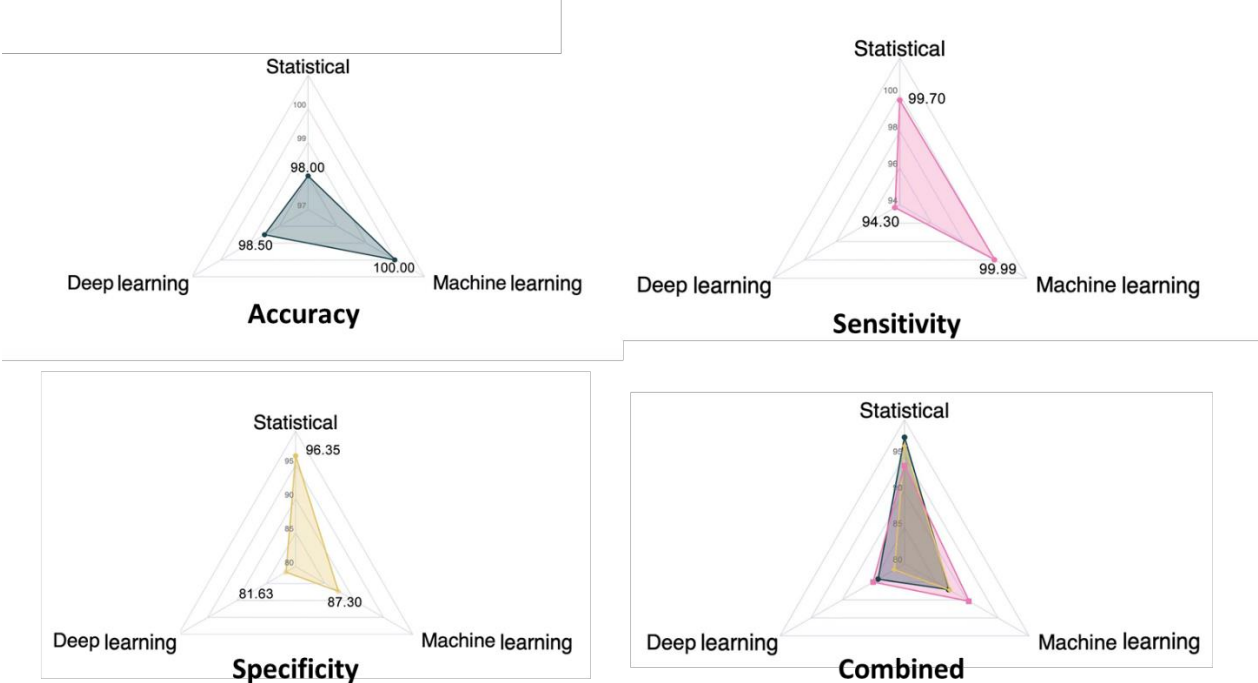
Statistical
100
99
98.00
97
98.50
100.00
Deep learning
Machine learning
Accuracy

Statistical
100
99.70
98
96
94
94.30
99.99
Deep learning
Machine learning
Sensitivity

Statistical
96.35
95
90
85
80
81.63
87.30
Deep learning
Machine learning
Specificity

Statistical
95
90
85
80
Deep learning
Machine learning
Combined